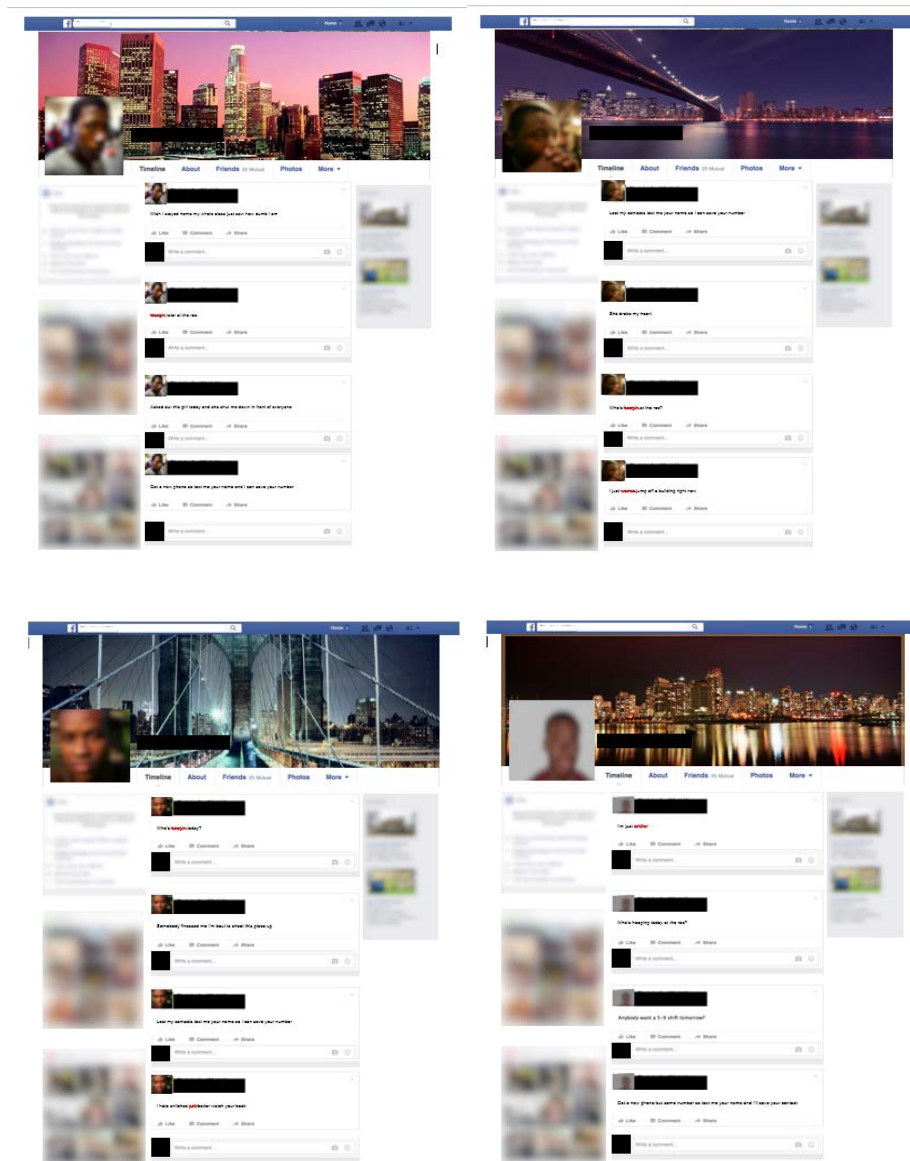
Home

Timeline About Friends Photos More

When I stayed home my whole class just saw how dumb I am

Like Comment Share

Write a comment...

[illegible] later at the res

Like Comment Share

Write a comment...

Asked out this girl today and she shut me down in front of everyone

Like Comment Share

Write a comment...

Got a new phone so text me your name and I can save your number

Like Comment Share

Write a comment...

Home

Timeline About Friends 20 Mutual Photos More

Lost my contacts text me your name so I can save your number

Like Comment Share

Write a comment...

She broke my heart

Like Comment Share

Write a comment...

Who's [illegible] at the res?

Like Comment Share

Write a comment...

I just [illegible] off a building right now

Like Comment Share

Write a comment...

Home

Timeline About Friends 20 Mutual Photos More

Who's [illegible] today?

Like Comment Share

Write a comment...

Somebody finessed me I'm bout to shoot this place up

Like Comment Share

Write a comment...

Lost my contacts text me your name so I can save your number

Like Comment Share

Write a comment...

I have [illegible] better watch your back

Like Comment Share

Write a comment...

Home

Timeline About Friends 20 Mutual Photos More

I'm just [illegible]

Like Comment Share

Write a comment...

Who's hanging today at the res?

Like Comment Share

Write a comment...

Anybody want a 5-9 shift tomorrow?

Like Comment Share

Write a comment...

Got a new phone but same number so text me your name and I'll save your contact

Like Comment Share

Write a comment...